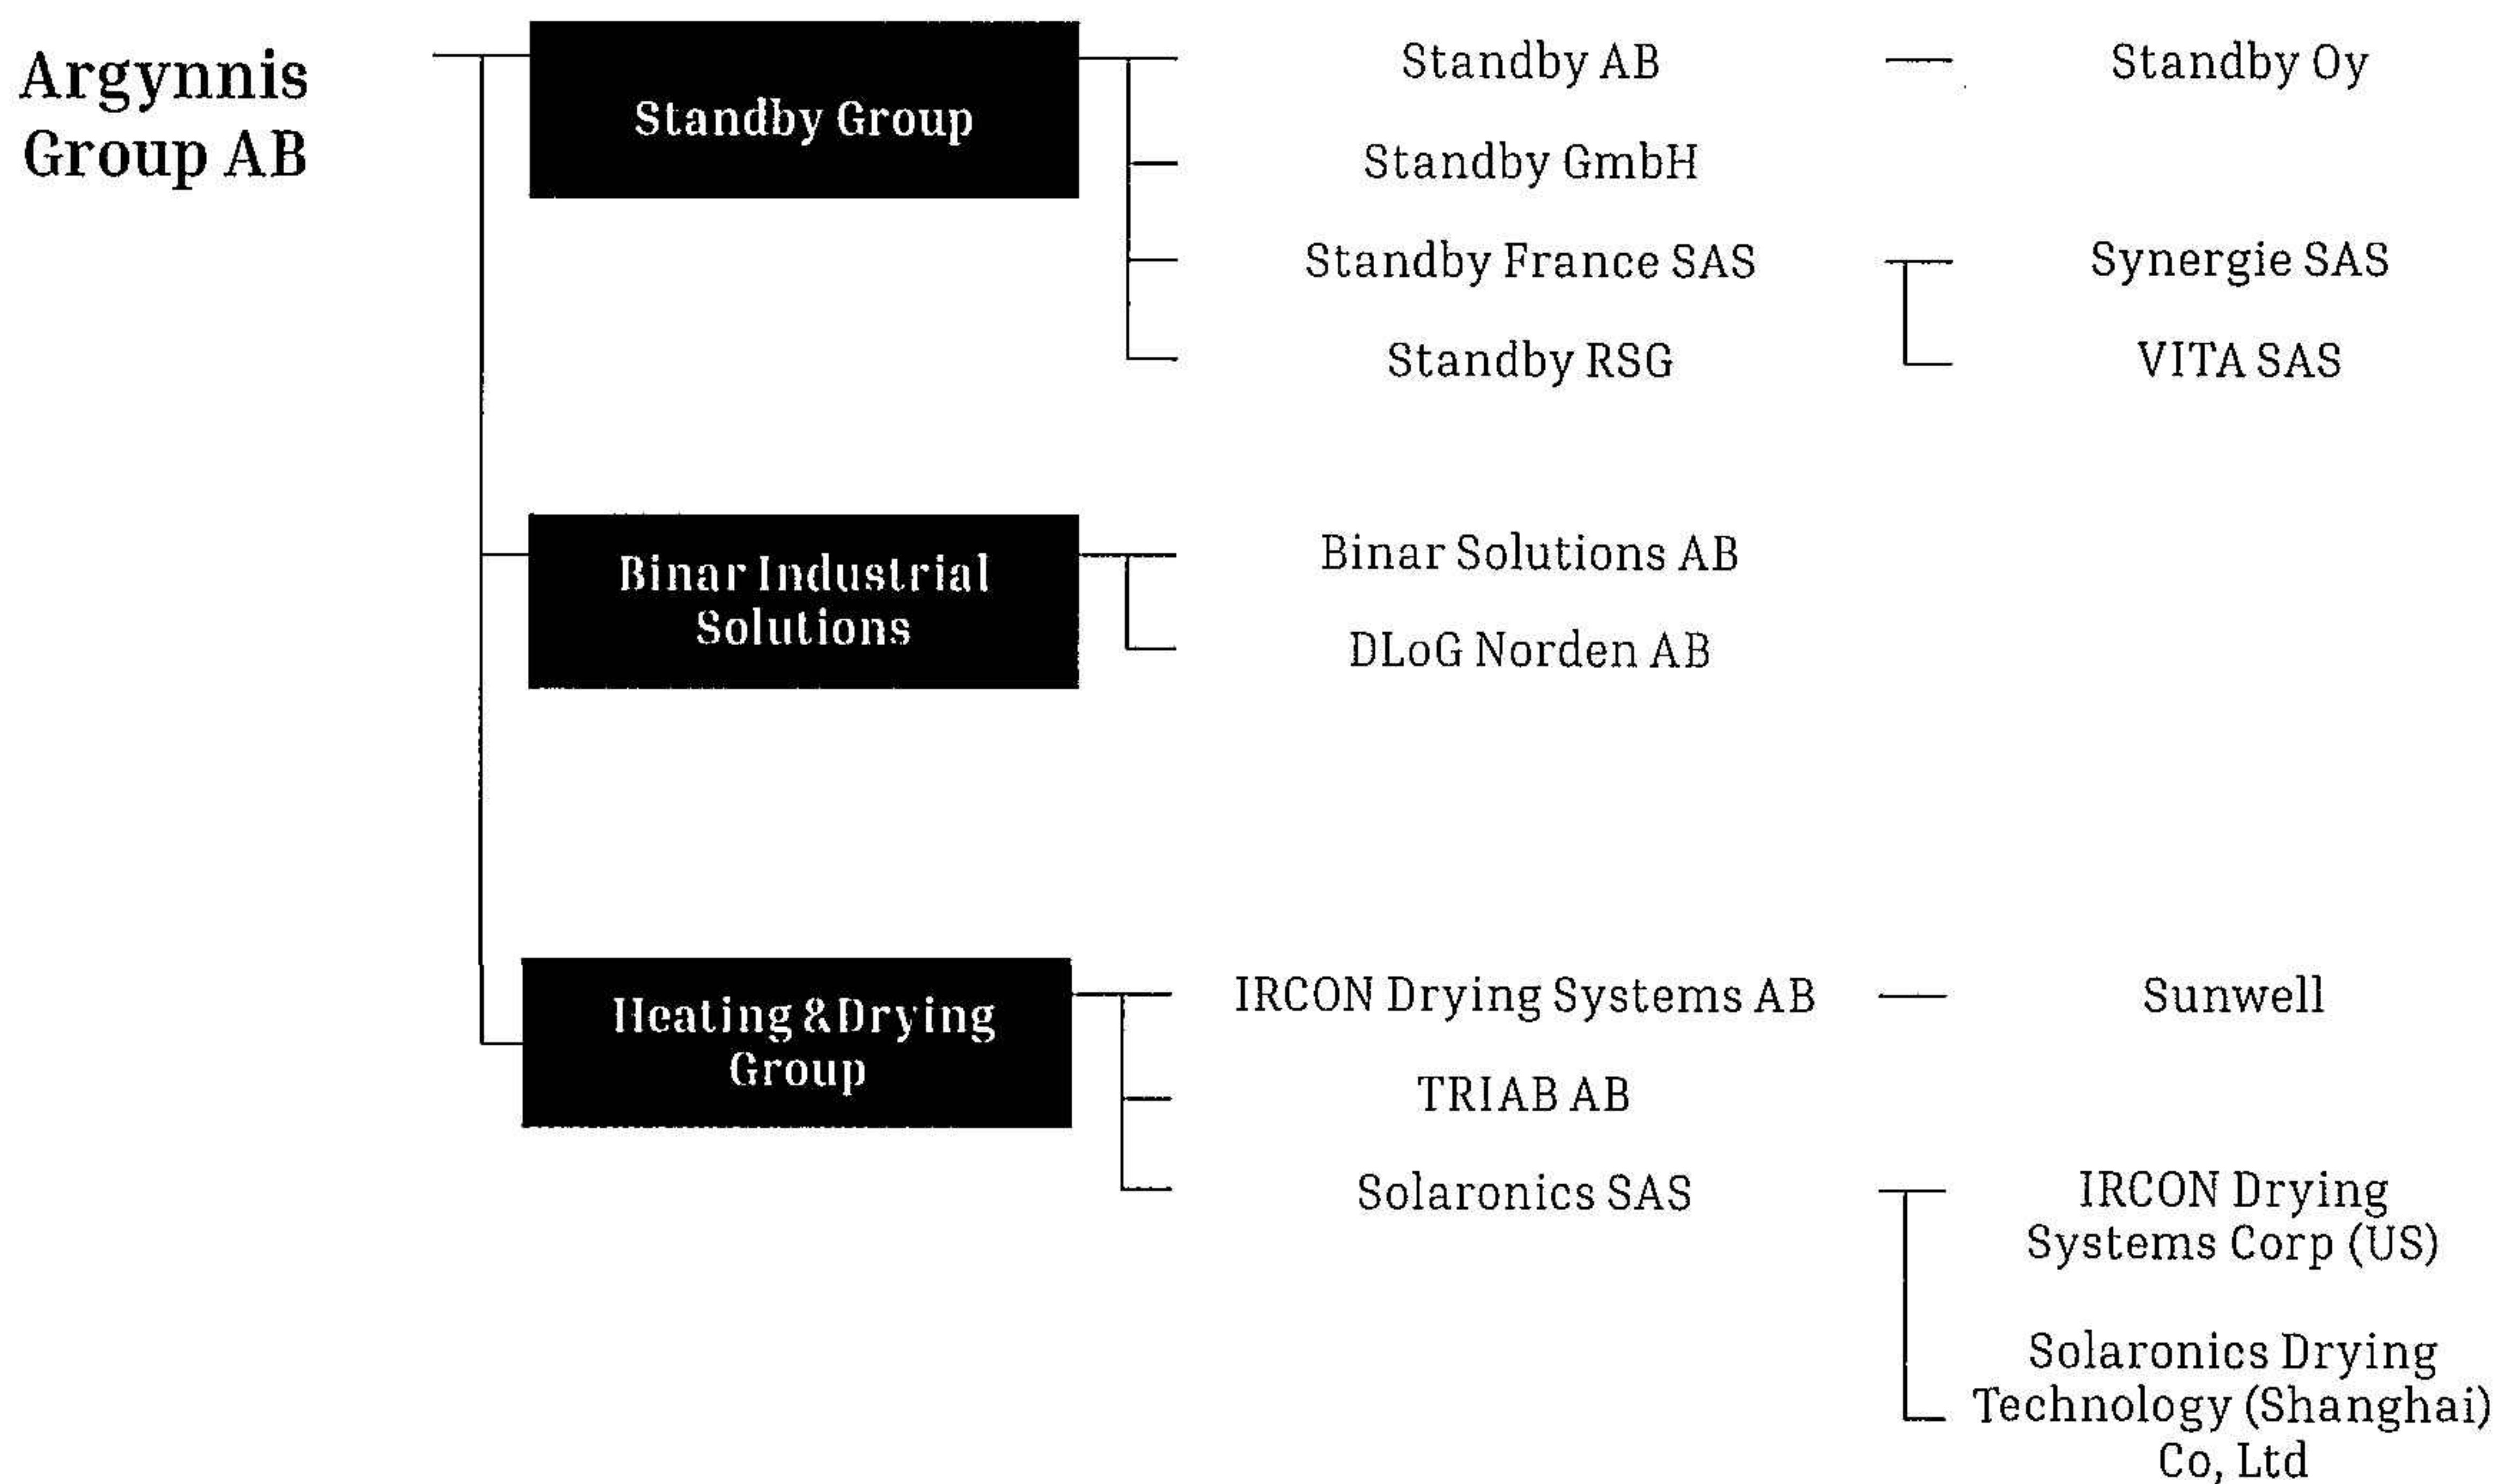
Argynnis Group AB

Standby Group

Standby AB

Standby Oy

Standby GmbH

Standby France SAS

Synergie SAS

VITA SAS

Standby RSG

Binar Industrial Solutions

Binar Solutions AB

DLoG Norden AB

Heating & Drying Group

IRCON Drying Systems AB

Sunwell

TRIAB AB

Solaronics SAS

IRCON Drying Systems Corp (US)

Solaronics Drying Technology (Shanghai) Co, Ltd